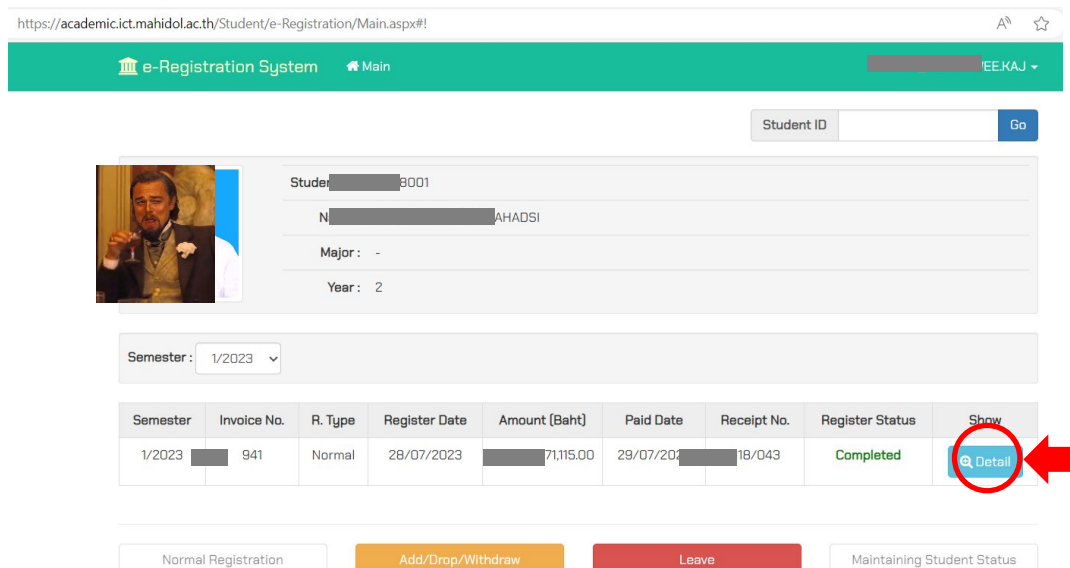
https://academic.ict.mahidol.ac.th/Student/e-Registration/Main.aspx#!

e-Registration System Main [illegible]EE.KAJ

Student ID Go

Studen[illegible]8001
N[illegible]AHADSI
Major : -
Year : 2

Semester : 1/2023

| Semester | Invoice No. | R. Type | Register Date | Amount (Baht) | Paid Date | Receipt No. | Register Status | Show |
|---|---|---|---|---|---|---|---|---|
| 1/2023 | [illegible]941 | Normal | 28/07/2023 | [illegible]71,115.00 | 29/07/202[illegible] | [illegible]18/043 | Completed | Detail |

Normal Registration Add/Drop/Withdraw Leave Maintaining Student Status